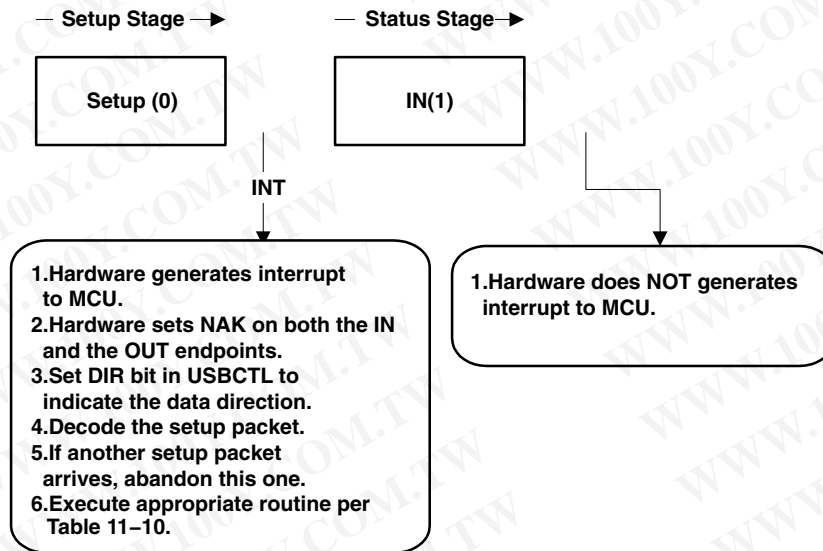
Setup Stage

Status Stage

Setup (0)

IN(1)

INT

1.Hardware generates interrupt to MCU.
2.Hardware sets NAK on both the IN and the OUT endpoints.
3.Set DIR bit in USBCTL to indicate the data direction.
4.Decode the setup packet.
5.If another setup packet arrives, abandon this one.
6.Execute appropriate routine per Table 11−10.

1.Hardware does NOT generates interrupt to MCU.

WWW.100Y.COM.TW